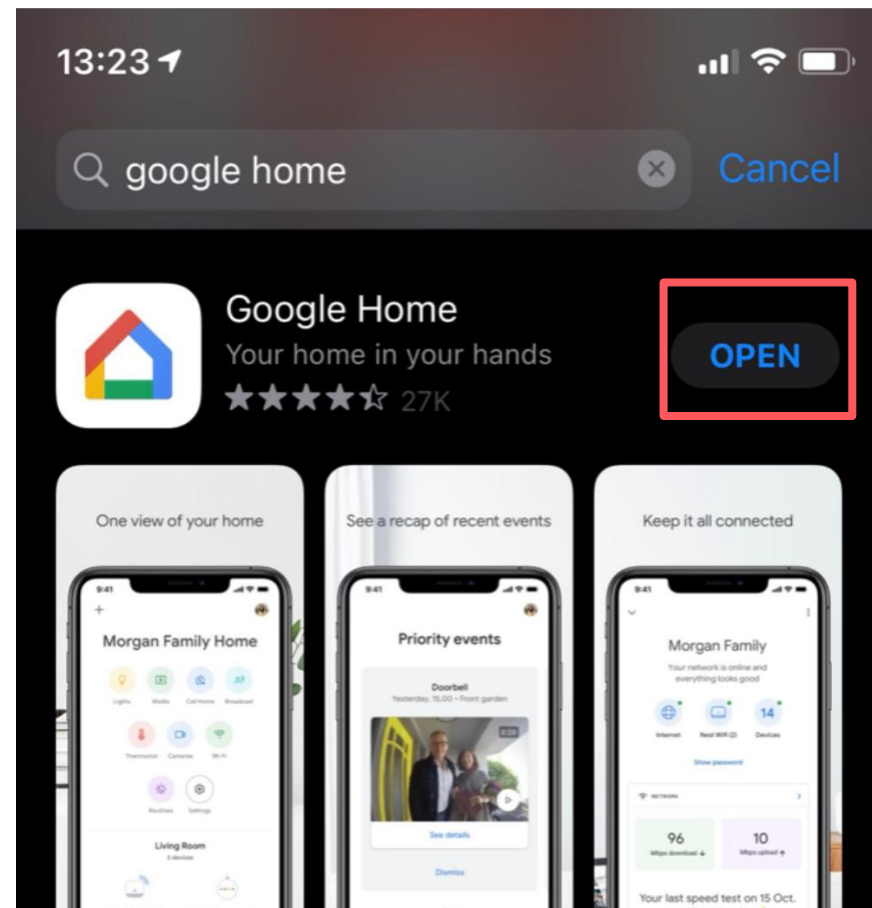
13:23

google home

Cancel

Google Home

Your home in your hands

27K

OPEN

One view of your home

9:41

+

Morgan Family Home

Lights Media Call Home Broadcast

Thermostat Cameras Wi-Fi

Routines Settings

Living Room

2 devices

See a recap of recent events

9:41

Priority events

Doorbell

Yesterday, 15.00 • Front garden

0:20

See details

Dismiss

Keep it all connected

9:41

Morgan Family

Your network is online and everything looks good

14

Internet Nest Wifi (2) Devices

Show password

NETWORK

96

Mbps download

10

Mbps upload

Your last speed test on 15 Oct.